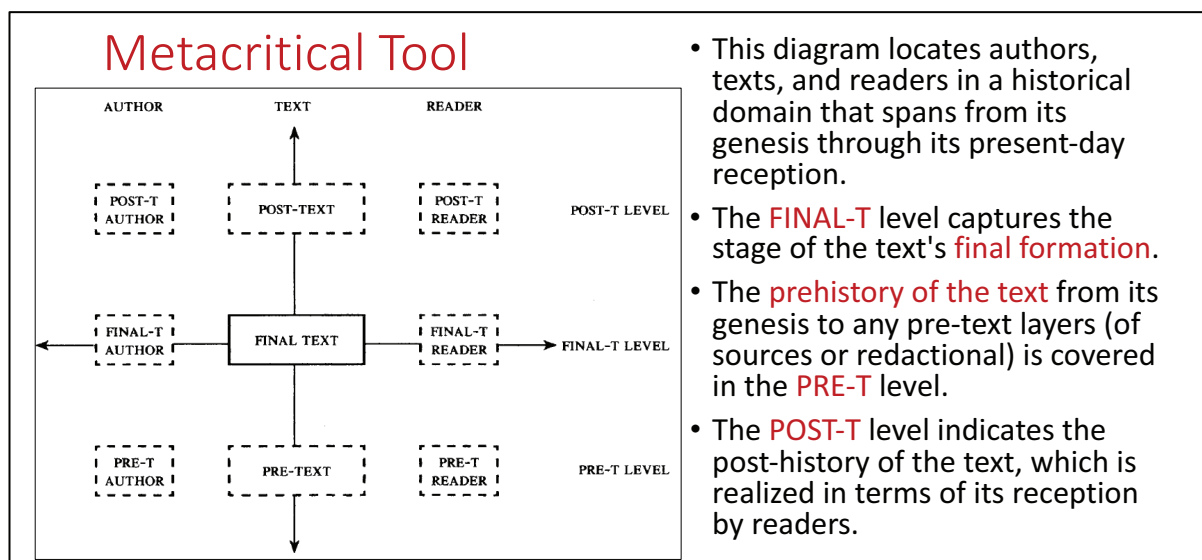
Metacritical Tool

AUTHOR TEXT READER

POST-T AUTHOR
POST-TEXT
POST-T READER
POST-T LEVEL

FINAL-T AUTHOR
FINAL TEXT
FINAL-T READER
FINAL-T LEVEL

PRE-T AUTHOR
PRE-TEXT
PRE-T READER
PRE-T LEVEL

• This diagram locates authors, texts, and readers in a historical domain that spans from its genesis through its present-day reception.

• The FINAL-T level captures the stage of the text's final formation.

• The prehistory of the text from its genesis to any pre-text layers (of sources or redactional) is covered in the PRE-T level.

• The POST-T level indicates the post-history of the text, which is realized in terms of its reception by readers.